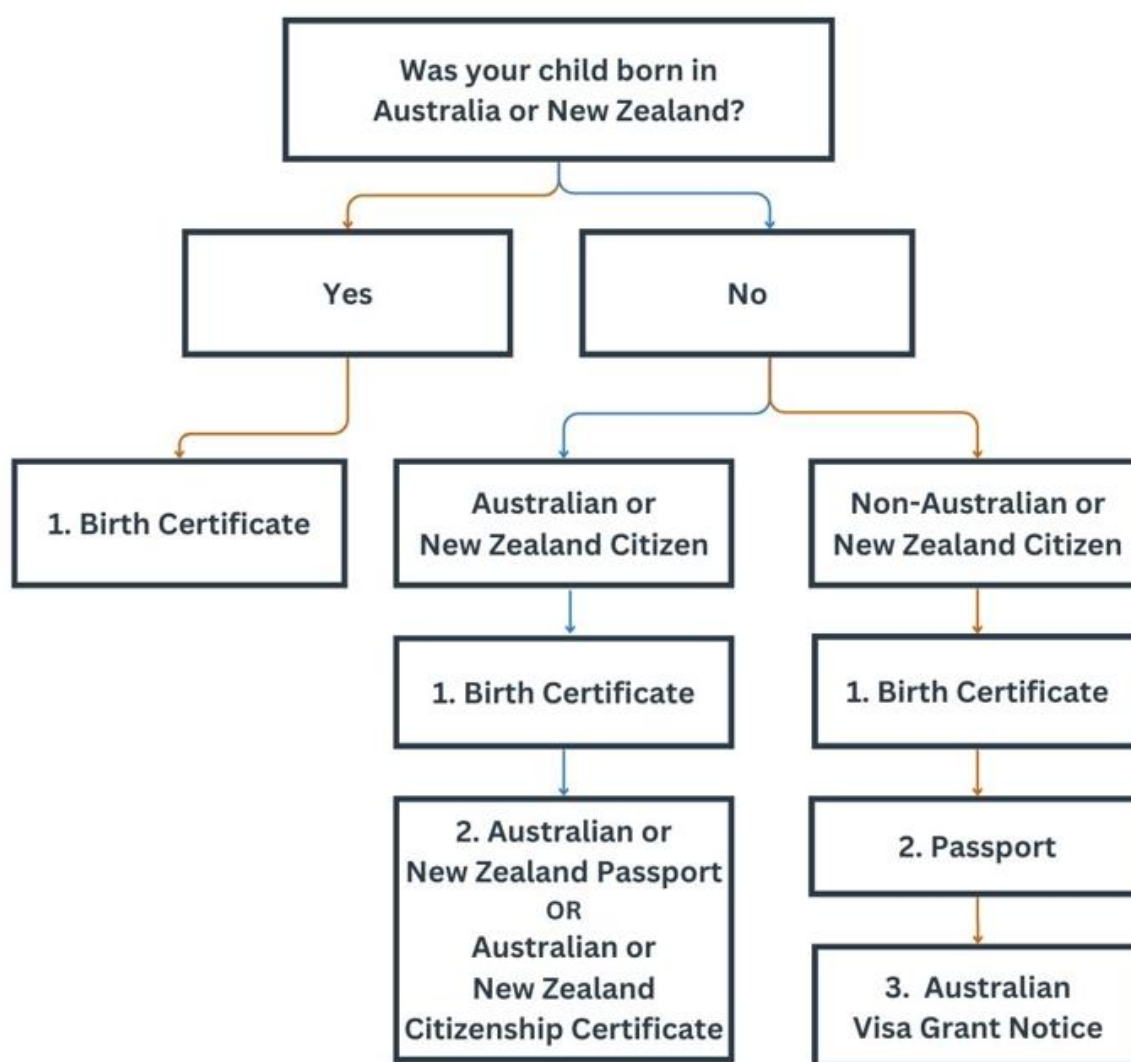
Was your child born in Australia or New Zealand?

Yes

No

1. Birth Certificate

Australian or New Zealand Citizen

Non-Australian or New Zealand Citizen

1. Birth Certificate

1. Birth Certificate

2. Australian or New Zealand Passport
OR
Australian or New Zealand Citizenship Certificate

2. Passport

3. Australian Visa Grant Notice